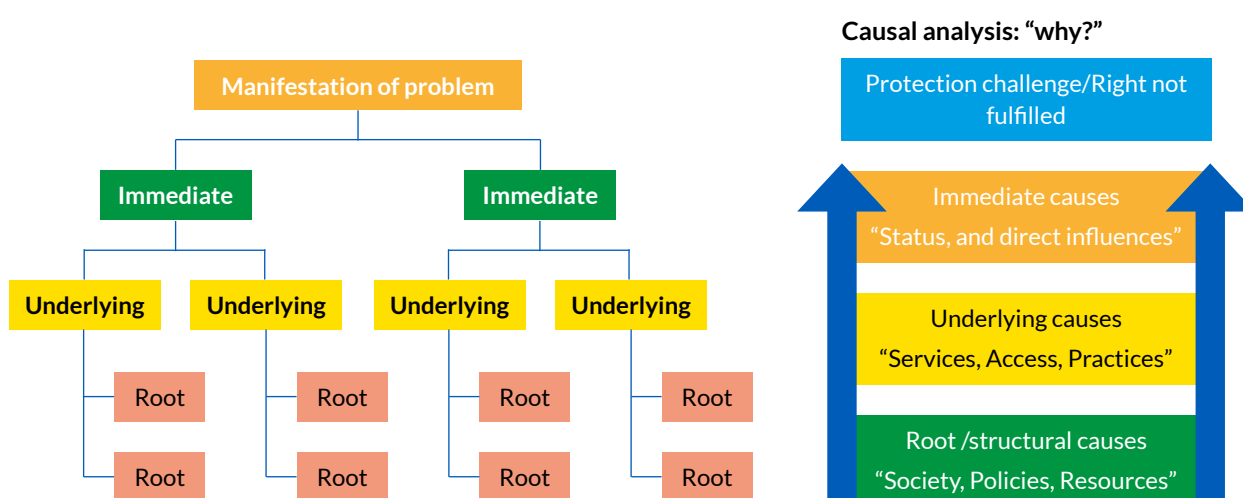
Manifestation of problem

Immediate

Immediate

Underlying

Underlying

Underlying

Underlying

Root

Root

Root

Root

Root

Root

Root

Root

Causal analysis: “why?”

Protection challenge/Right not fulfilled

Immediate causes
“Status, and direct influences”

Underlying causes
“Services, Access, Practices”

Root /structural causes
“Society, Policies, Resources”